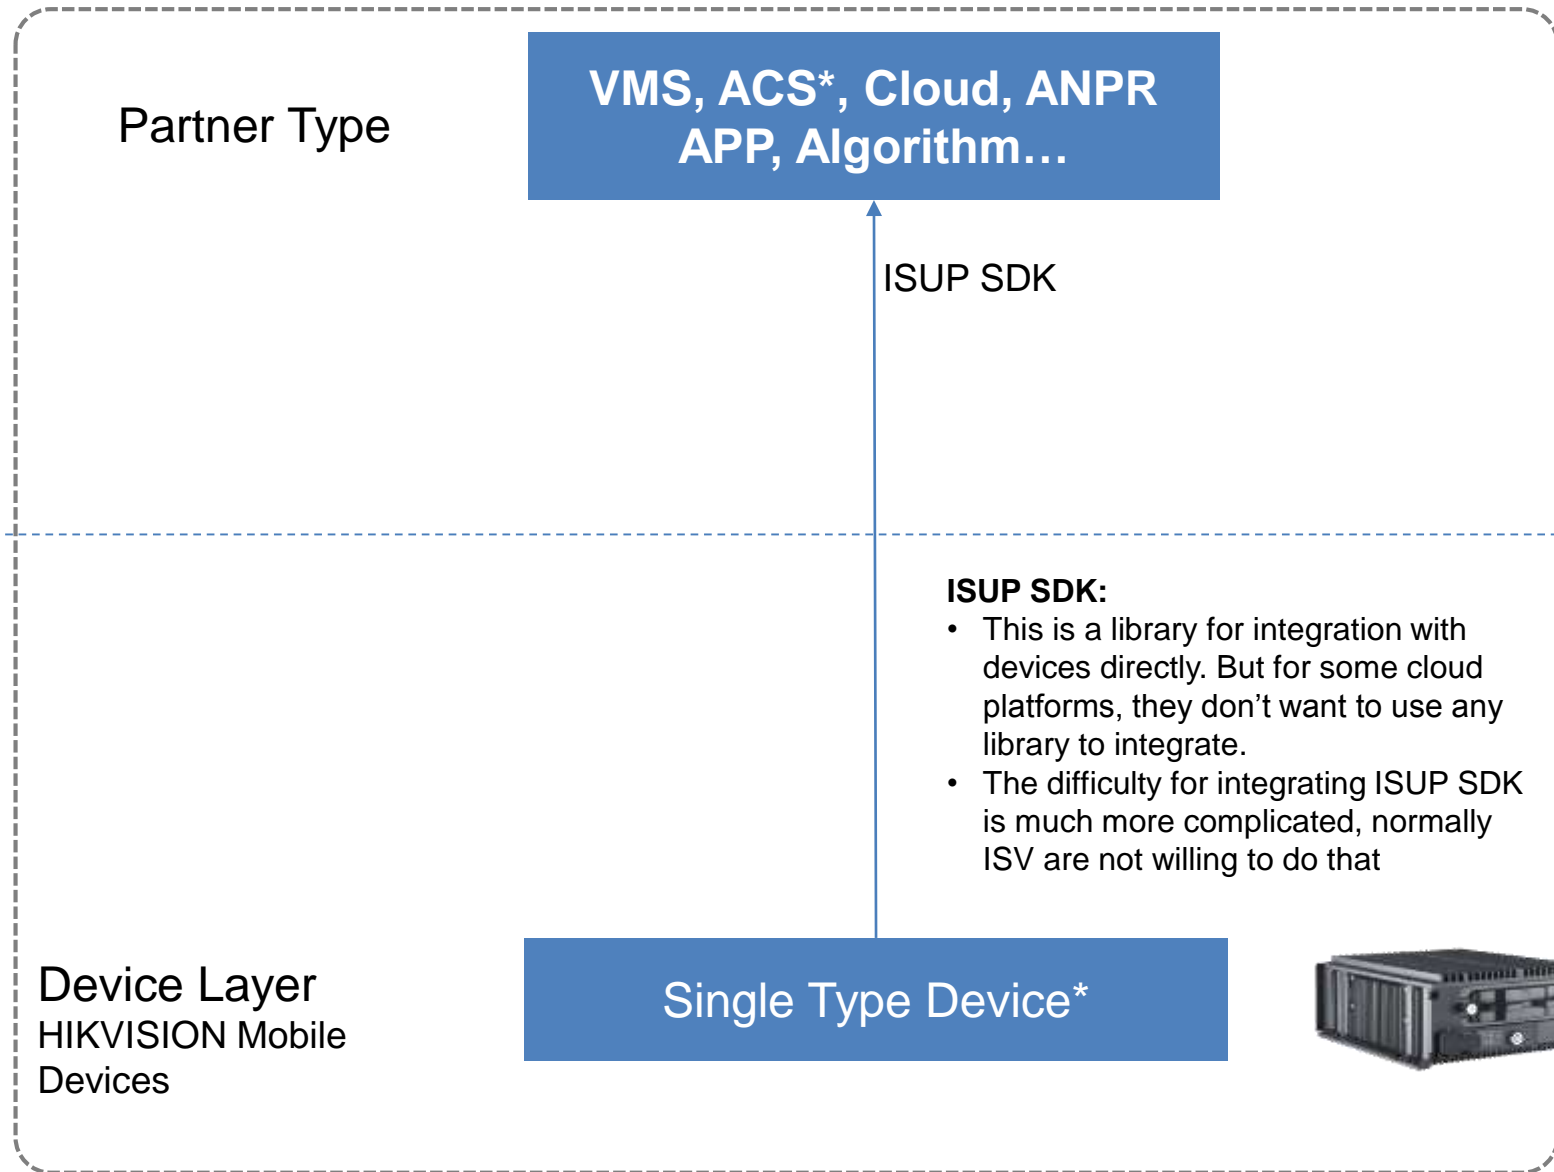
Partner Type

VMS, ACS*, Cloud, ANPR APP, Algorithm…

ISUP SDK

ISUP SDK:
• This is a library for integration with devices directly. But for some cloud platforms, they don’t want to use any library to integrate.
• The difficulty for integrating ISUP SDK is much more complicated, normally ISV are not willing to do that

Device Layer
HIKVISION Mobile Devices

Single Type Device*